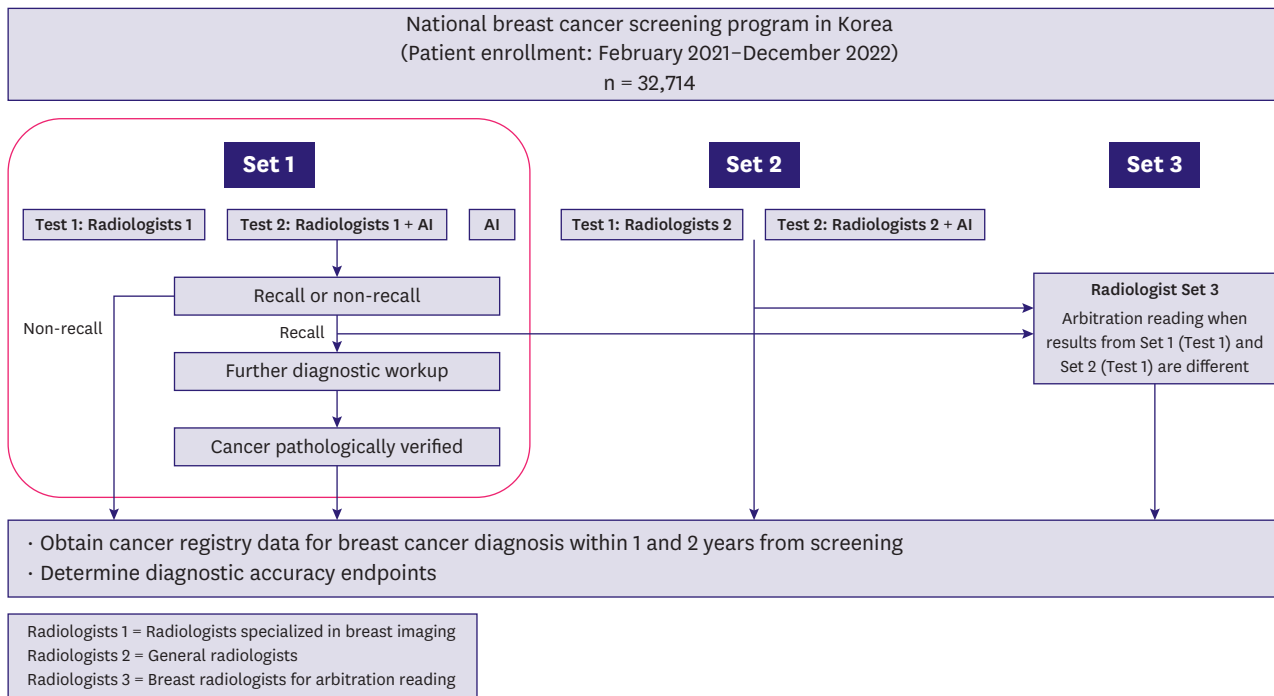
National breast cancer screening program in Korea
(Patient enrollment: February 2021–December 2022)
n = 32,714

Set 1

Test 1: Radiologists 1

Test 2: Radiologists 1 + AI

AI

Recall or non-recall

Non-recall

Recall

Further diagnostic workup

Cancer pathologically verified

Set 2

Test 1: Radiologists 2

Test 2: Radiologists 2 + AI

Set 3

Radiologist Set 3
Arbitration reading when results from Set 1 (Test 1) and Set 2 (Test 1) are different

· Obtain cancer registry data for breast cancer diagnosis within 1 and 2 years from screening
· Determine diagnostic accuracy endpoints

Radiologists 1 = Radiologists specialized in breast imaging
Radiologists 2 = General radiologists
Radiologists 3 = Breast radiologists for arbitration reading